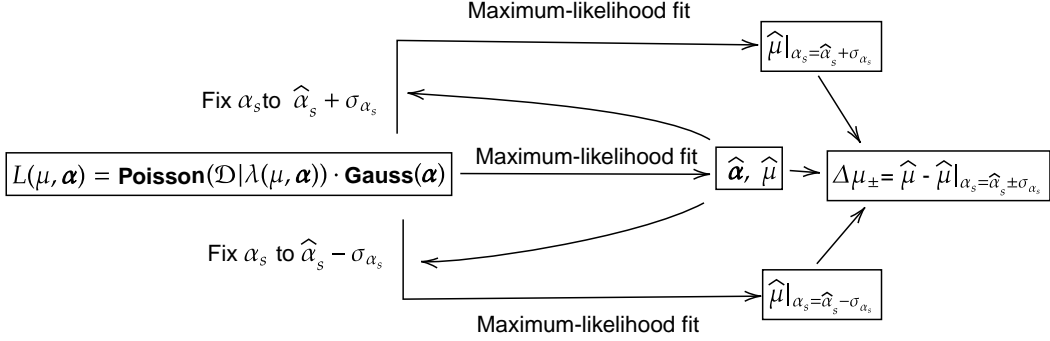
Maximum-likelihood fit

$\widehat{\mu}|_{\alpha_s=\widehat{\alpha}_s+\sigma_{\alpha_s}}$

Fix $\alpha_s$ to $\widehat{\alpha}_s + \sigma_{\alpha_s}$

$L(\mu, \boldsymbol{\alpha})$ = **Poisson**$(\mathcal{D}|\lambda(\mu, \boldsymbol{\alpha}))$ · **Gauss**$(\boldsymbol{\alpha})$

Maximum-likelihood fit

$\widehat{\boldsymbol{\alpha}}, \widehat{\mu}$

$\Delta\mu_{\pm} = \widehat{\mu} - \widehat{\mu}|_{\alpha_s=\widehat{\alpha}_s\pm\sigma_{\alpha_s}}$

Fix $\alpha_s$ to $\widehat{\alpha}_s - \sigma_{\alpha_s}$

$\widehat{\mu}|_{\alpha_s=\widehat{\alpha}_s-\sigma_{\alpha_s}}$

Maximum-likelihood fit